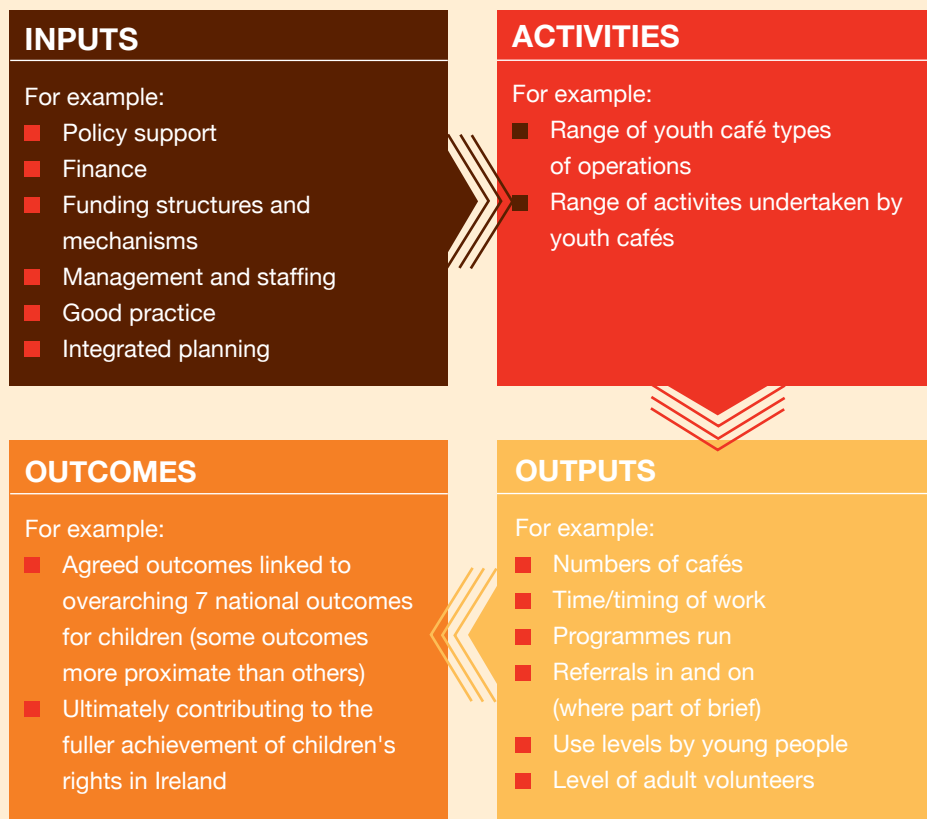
INPUTS

For example:
- Policy support
- Finance
- Funding structures and mechanisms
- Management and staffing
- Good practice
- Integrated planning

ACTIVITIES

For example:
- Range of youth café types of operations
- Range of activites undertaken by youth cafés

OUTCOMES

For example:
- Agreed outcomes linked to overarching 7 national outcomes for children (some outcomes more proximate than others)
- Ultimately contributing to the fuller achievement of children's rights in Ireland

OUTPUTS

For example:
- Numbers of cafés
- Time/timing of work
- Programmes run
- Referrals in and on (where part of brief)
- Use levels by young people
- Level of adult volunteers